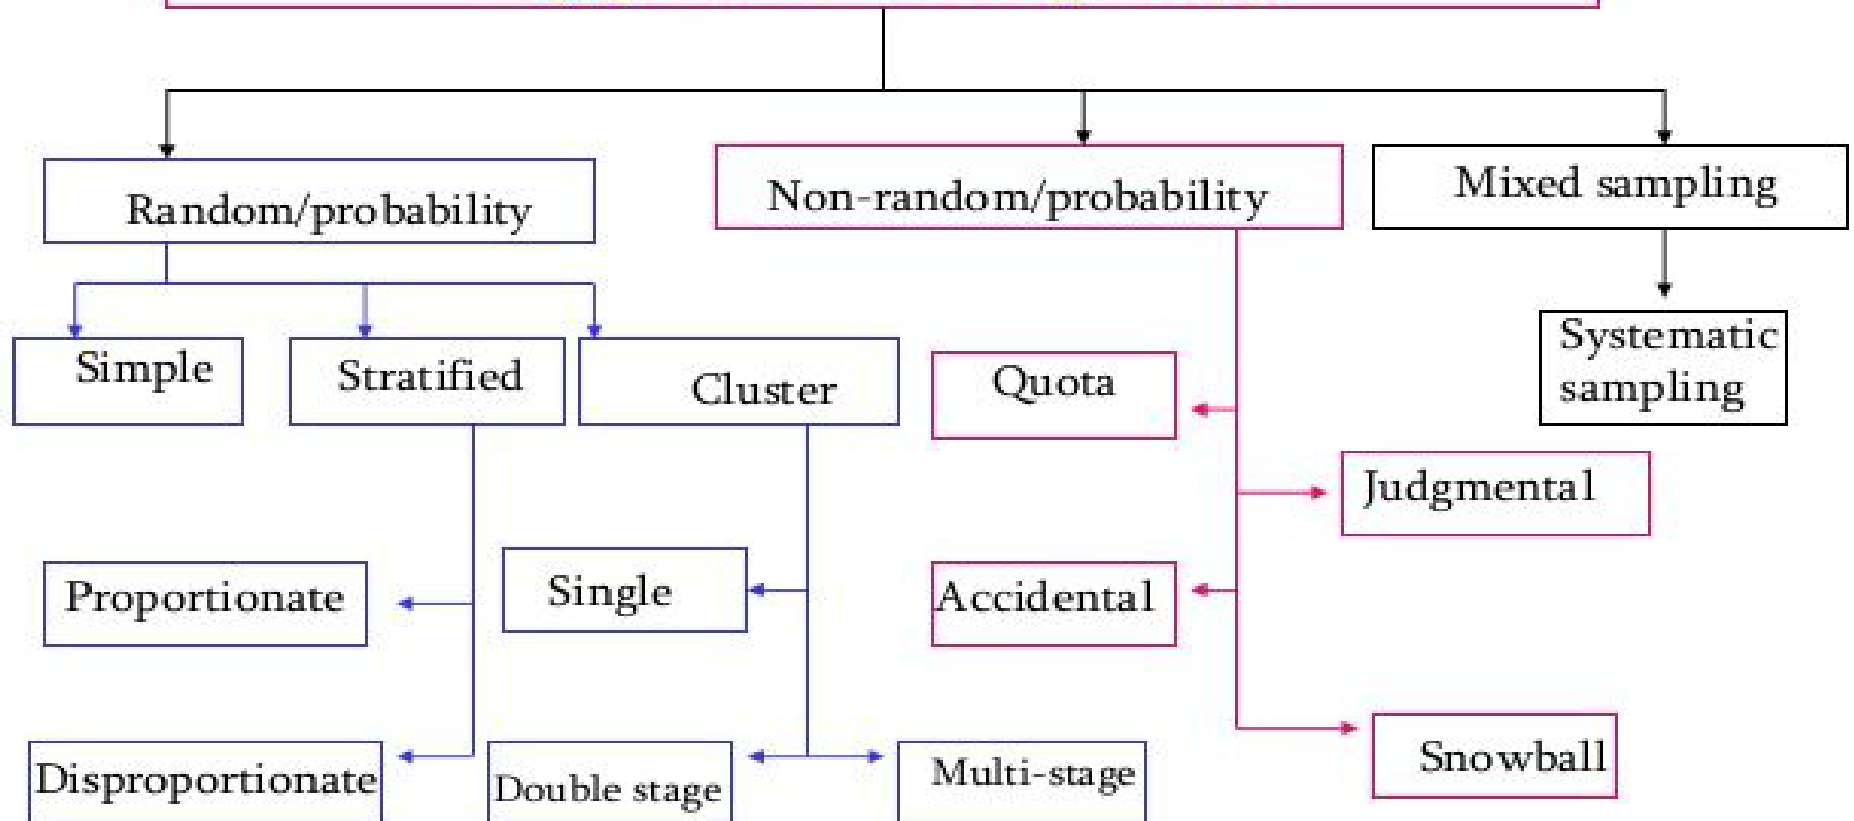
Random/probability

Non-random/probability

Mixed sampling

Simple

Stratified

Cluster

Quota

Systematic sampling

Judgmental

Proportionate

Single

Accidental

Disproportionate

Double stage

Multi-stage

Snowball